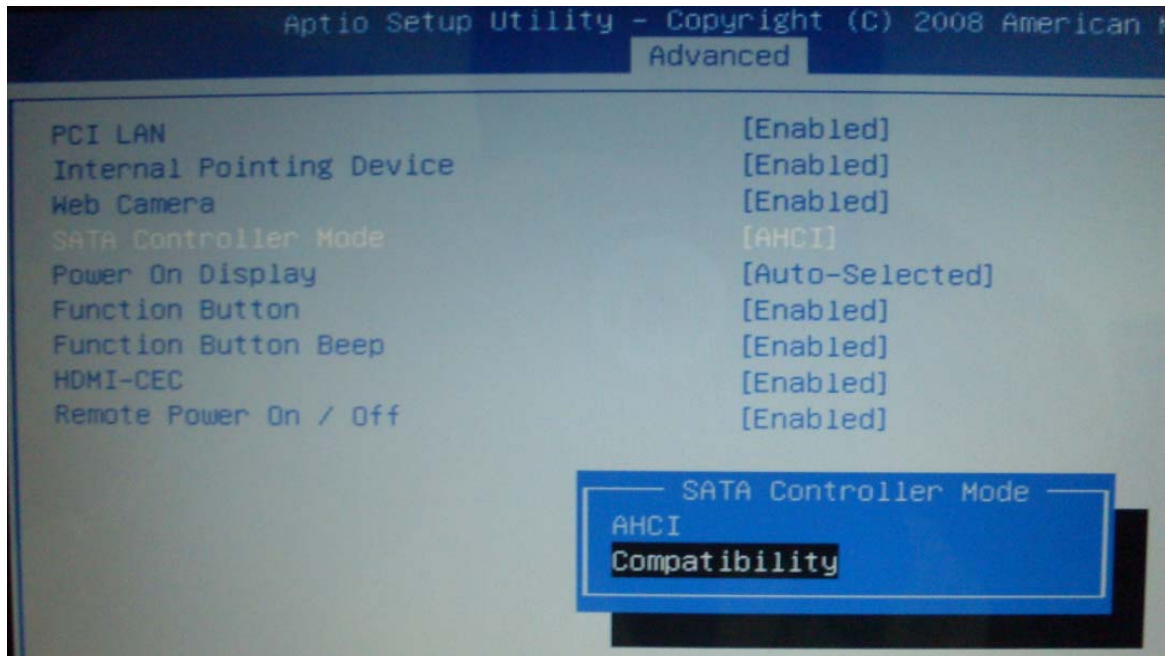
Aptio Setup Utility – Copyright (C) 2008 American

Advanced

PCI LAN [Enabled]
Internal Pointing Device [Enabled]
Web Camera [Enabled]
SATA Controller Mode [AHCI]
Power On Display [Auto-Selected]
Function Button [Enabled]
Function Button Beep [Enabled]
HDMI-CEC [Enabled]
Remote Power On / Off [Enabled]

SATA Controller Mode
AHCI
Compatibility